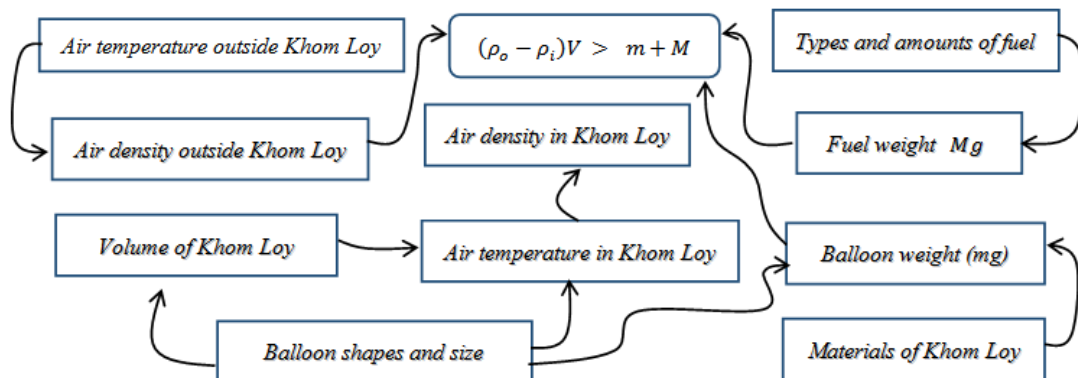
Air temperature outside Khom Loy

$(\rho_o - \rho_i)V > m + M$

Types and amounts of fuel

Air density outside Khom Loy

Air density in Khom Loy

Fuel weight $Mg$

Volume of Khom Loy

Air temperature in Khom Loy

Balloon weight (mg)

Balloon shapes and size

Materials of Khom Loy